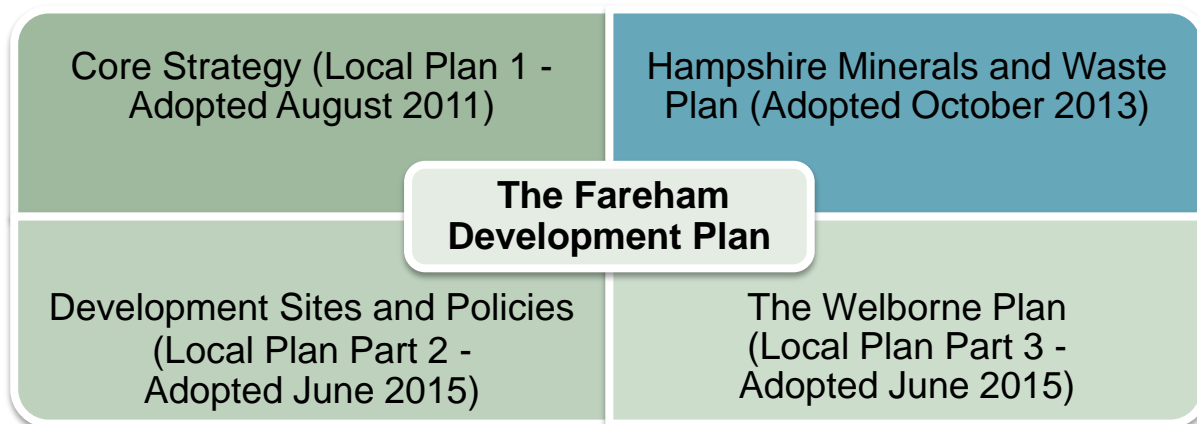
Core Strategy (Local Plan 1 - Adopted August 2011)

Hampshire Minerals and Waste Plan (Adopted October 2013)

The Fareham Development Plan

Development Sites and Policies (Local Plan Part 2 - Adopted June 2015)

The Welborne Plan (Local Plan Part 3 - Adopted June 2015)